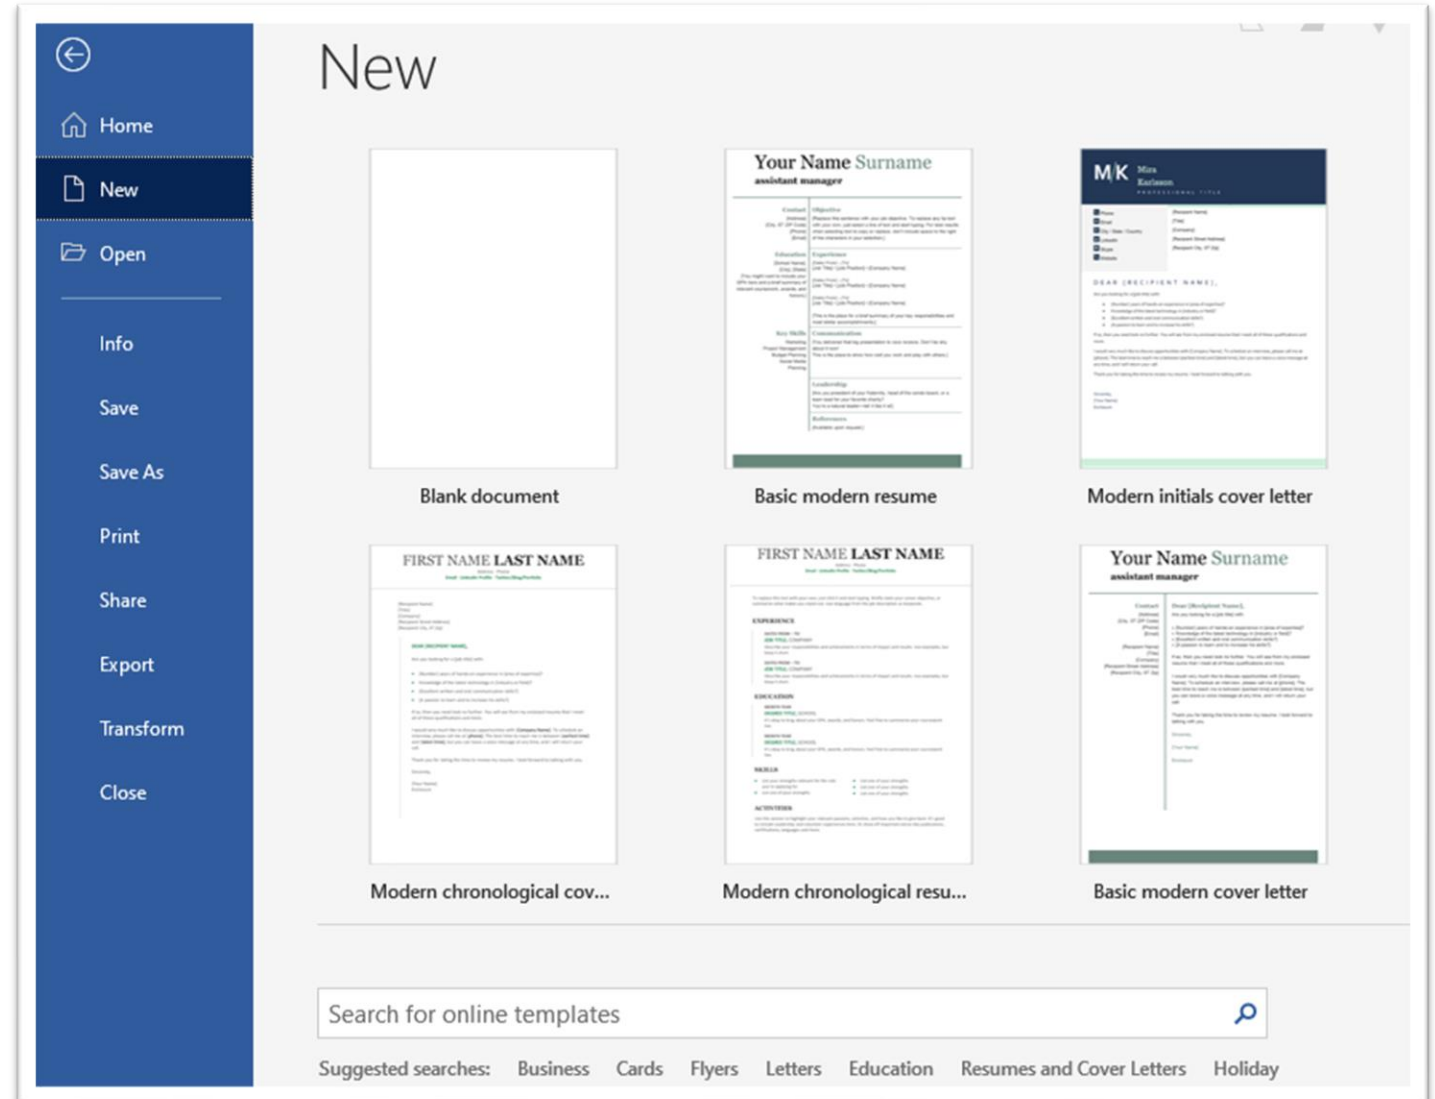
Home

New

Open

Info

Save

Save As

Print

Share

Export

Transform

Close

New

Blank document

Your Name Surname
assistant manager

Basic modern resume

MK Mira Karlsson

Modern initials cover letter

FIRST NAME LAST NAME

Modern chronological cov...

FIRST NAME LAST NAME

Modern chronological resu...

Your Name Surname
assistant manager

Basic modern cover letter

Search for online templates

Suggested searches: Business Cards Flyers Letters Education Resumes and Cover Letters Holiday